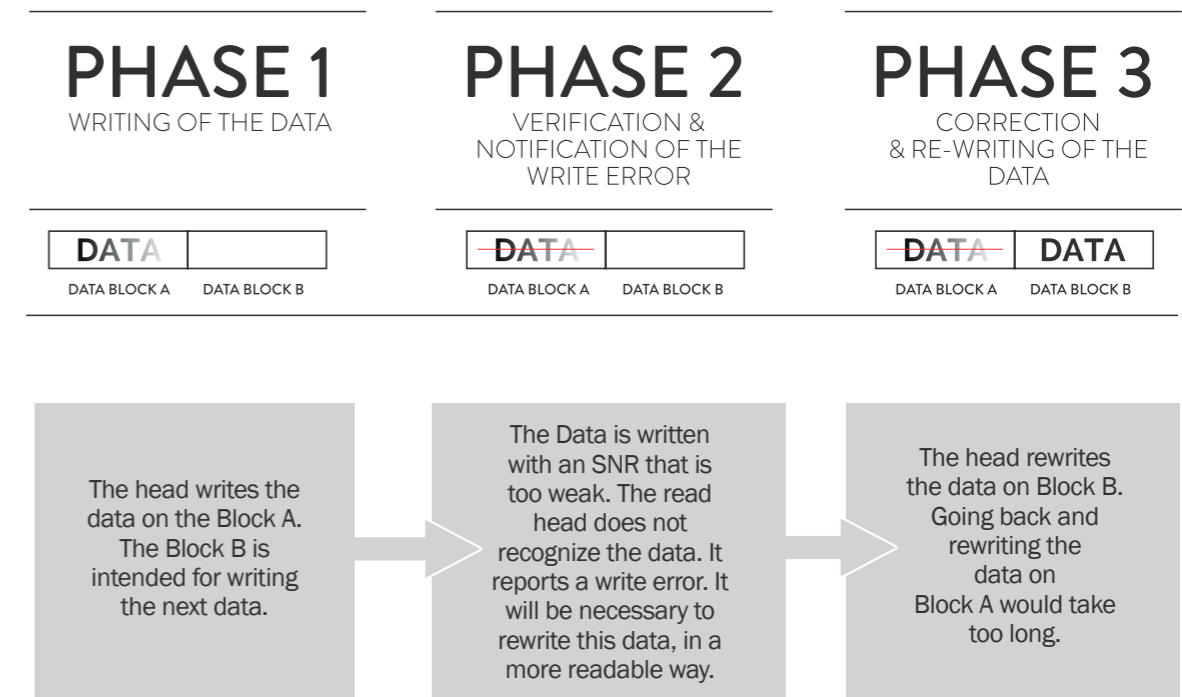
PHASE 1
WRITING OF THE DATA

DATA

DATA BLOCK A DATA BLOCK B

PHASE 2
VERIFICATION & NOTIFICATION OF THE WRITE ERROR

DATA

DATA BLOCK A DATA BLOCK B

PHASE 3
CORRECTION & RE-WRITING OF THE DATA

DATA DATA

DATA BLOCK A DATA BLOCK B

The head writes the data on the Block A. The Block B is intended for writing the next data.

The Data is written with an SNR that is too weak. The read head does not recognize the data. It reports a write error. It will be necessary to rewrite this data, in a more readable way.

The head rewrites the data on Block B. Going back and rewriting the data on Block A would take too long.